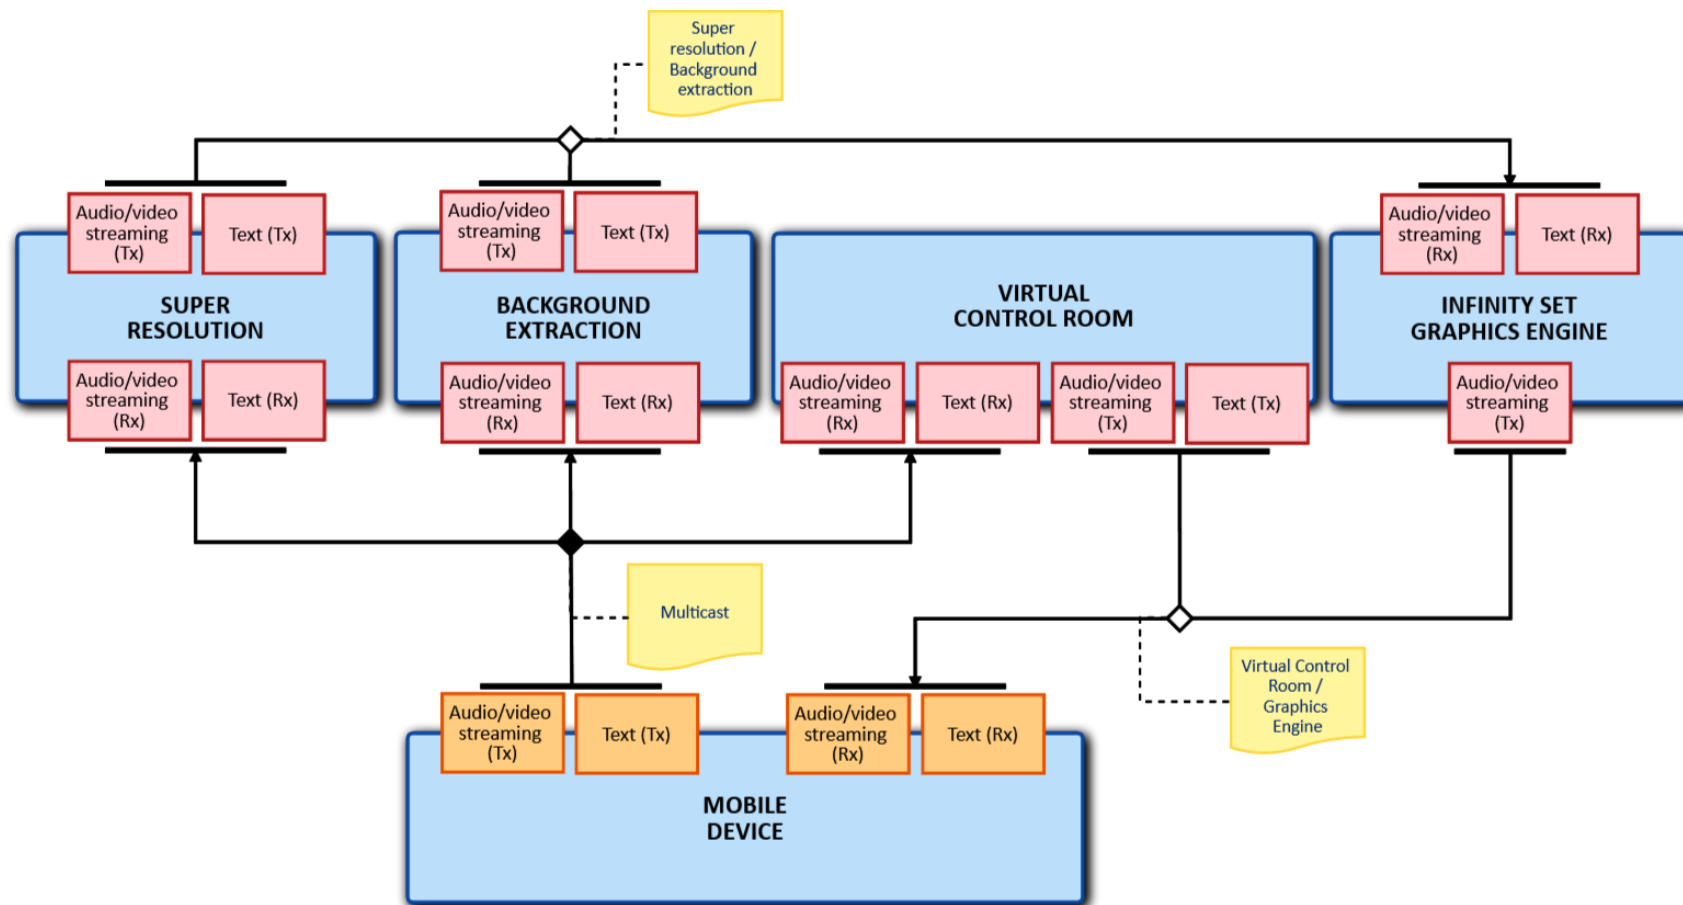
Super resolution / Background extraction

Audio/video streaming (Tx)

Text (Tx)

SUPER RESOLUTION

Audio/video streaming (Rx)

Text (Rx)

Audio/video streaming (Tx)

Text (Tx)

BACKGROUND EXTRACTION

Audio/video streaming (Rx)

Text (Rx)

VIRTUAL CONTROL ROOM

Audio/video streaming (Rx)

Text (Rx)

Audio/video streaming (Tx)

Text (Tx)

Audio/video streaming (Rx)

Text (Rx)

INFINITY SET GRAPHICS ENGINE

Audio/video streaming (Tx)

Multicast

Virtual Control Room / Graphics Engine

Audio/video streaming (Tx)

Text (Tx)

Audio/video streaming (Rx)

Text (Rx)

MOBILE DEVICE